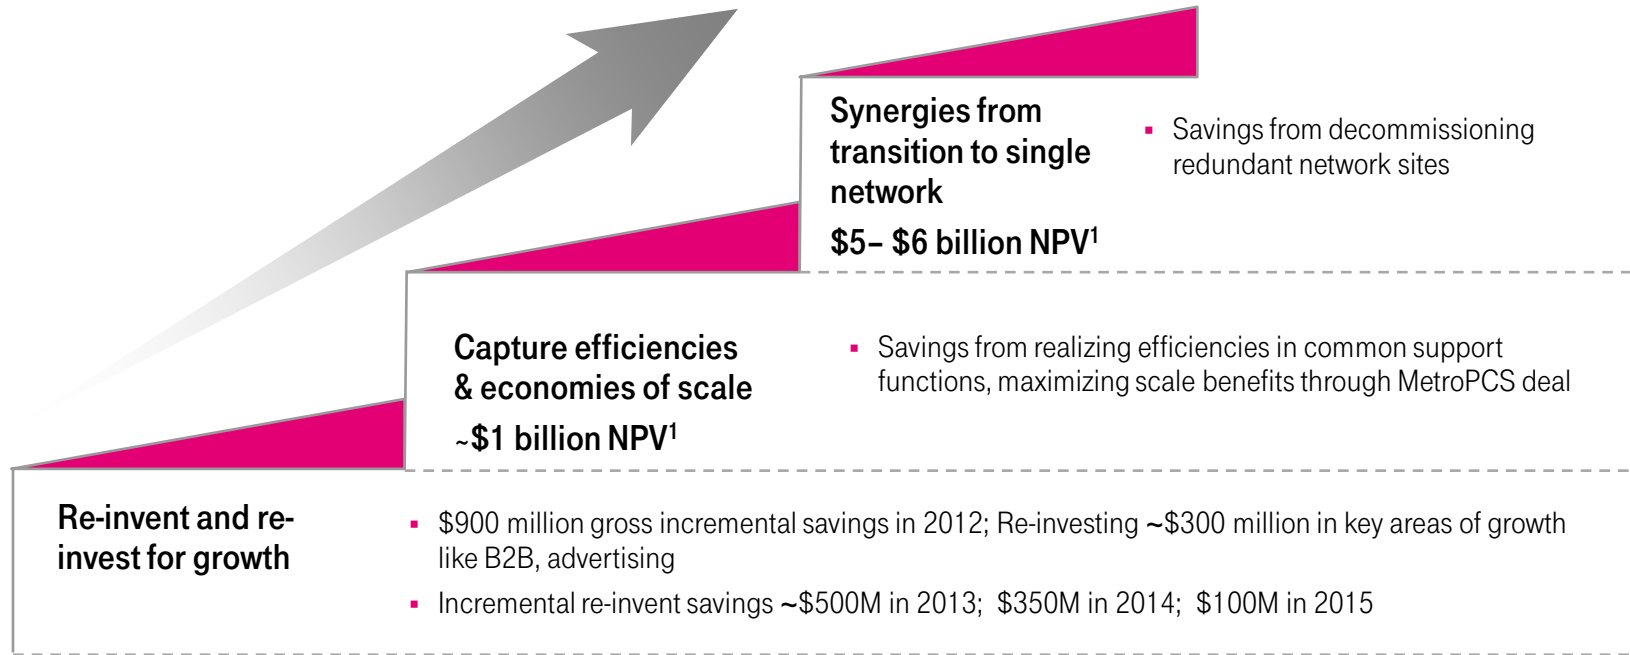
Synergies from transition to single network

$5– $6 billion NPV$^1$

▪ Savings from decommissioning redundant network sites

Capture efficiencies & economies of scale

~$1 billion NPV$^1$

▪ Savings from realizing efficiencies in common support functions, maximizing scale benefits through MetroPCS deal

Re-invent and re-invest for growth

▪ $900 million gross incremental savings in 2012; Re-investing ~$300 million in key areas of growth like B2B, advertising

▪ Incremental re-invent savings ~$500M in 2013; $350M in 2014; $100M in 2015